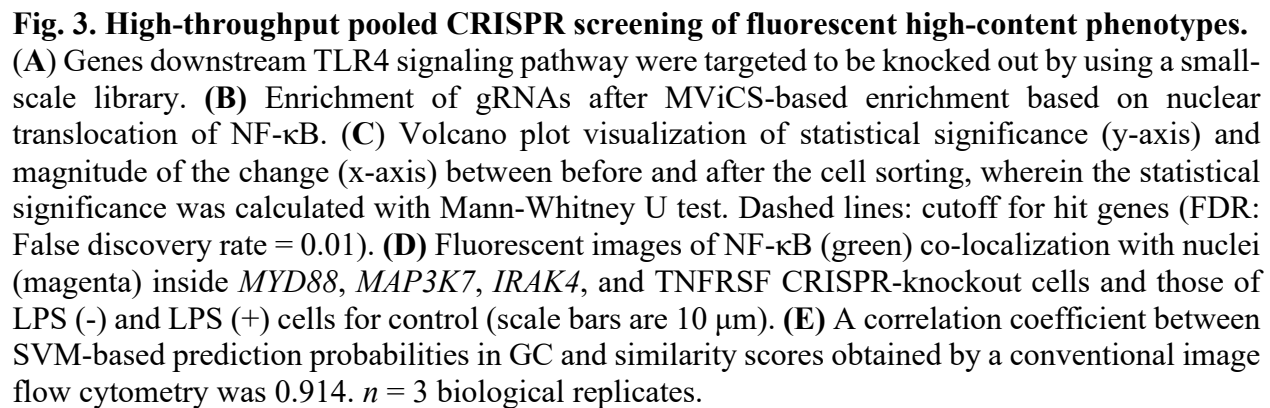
**Fig. 3. High-throughput pooled CRISPR screening of fluorescent high-content phenotypes.** (**A**) Genes downstream TLR4 signaling pathway were targeted to be knocked out by using a small-scale library. **(B)** Enrichment of gRNAs after MViCS-based enrichment based on nuclear translocation of NF-κB. (**C**) Volcano plot visualization of statistical significance (y-axis) and magnitude of the change (x-axis) between before and after the cell sorting, wherein the statistical significance was calculated with Mann-Whitney U test. Dashed lines: cutoff for hit genes (FDR: False discovery rate = 0.01). **(D)** Fluorescent images of NF-κB (green) co-localization with nuclei (magenta) inside *MYD88*, *MAP3K7*, *IRAK4*, and TNFRSF CRISPR-knockout cells and those of LPS (-) and LPS (+) cells for control (scale bars are 10 μm). **(E)** A correlation coefficient between SVM-based prediction probabilities in GC and similarity scores obtained by a conventional image flow cytometry was 0.914. *n* = 3 biological replicates.